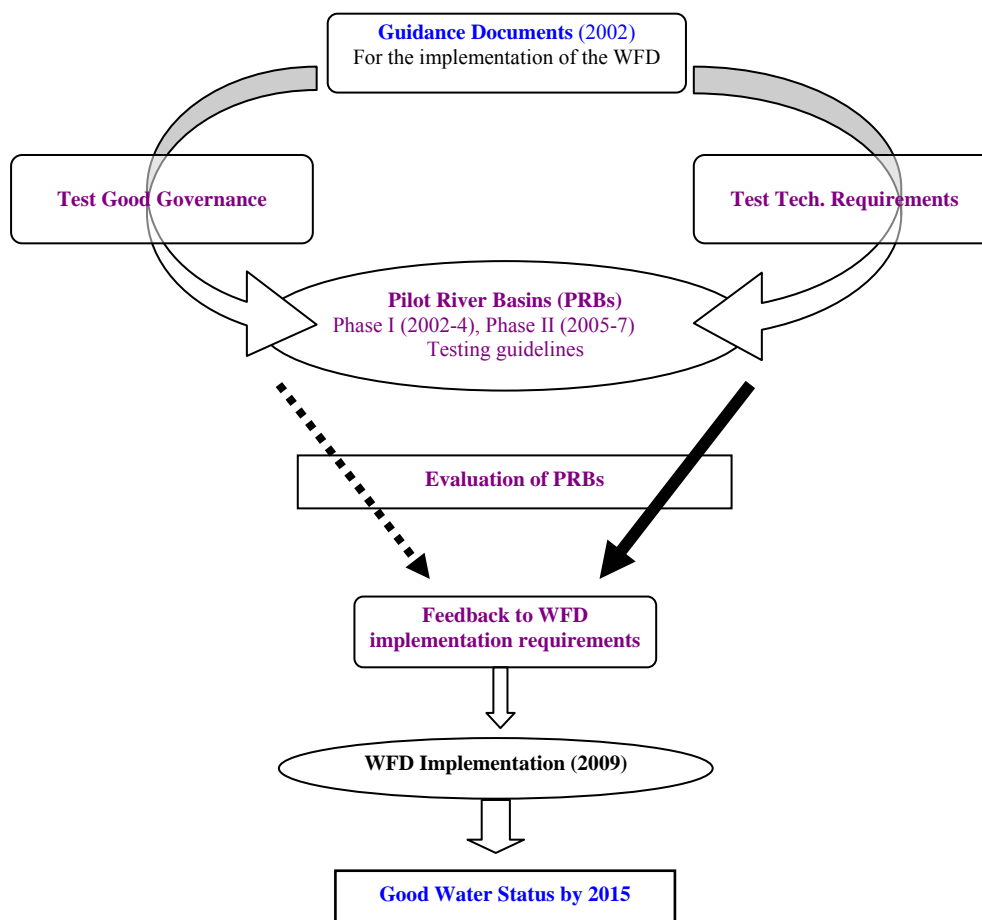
Guidance Documents (2002)
For the implementation of the WFD

Test Good Governance

Test Tech. Requirements

Pilot River Basins (PRBs)
Phase I (2002-4), Phase II (2005-7)
Testing guidelines

Evaluation of PRBs

Feedback to WFD implementation requirements

WFD Implementation (2009)

Good Water Status by 2015